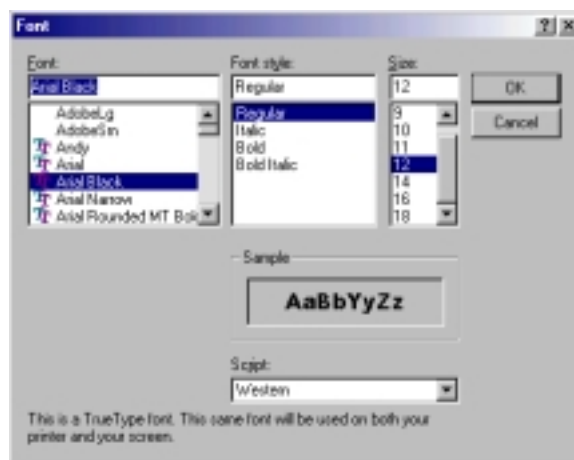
Font

?| X

Font:
Arial Black
AdobeLg
AdobeSin
Andy
Arial
Arial Black
Arial Narrow
Arial Rounded MT Bol

Font style:
Regular
Regular
Italic
Bold
Bold Italic

Size:
12
9
10
11
12
14
16
18

OK
Cancel

Sample
AaBbYyZz

Script:
Western

This is a TrueType font. This same font will be used on both your printer and your screen.